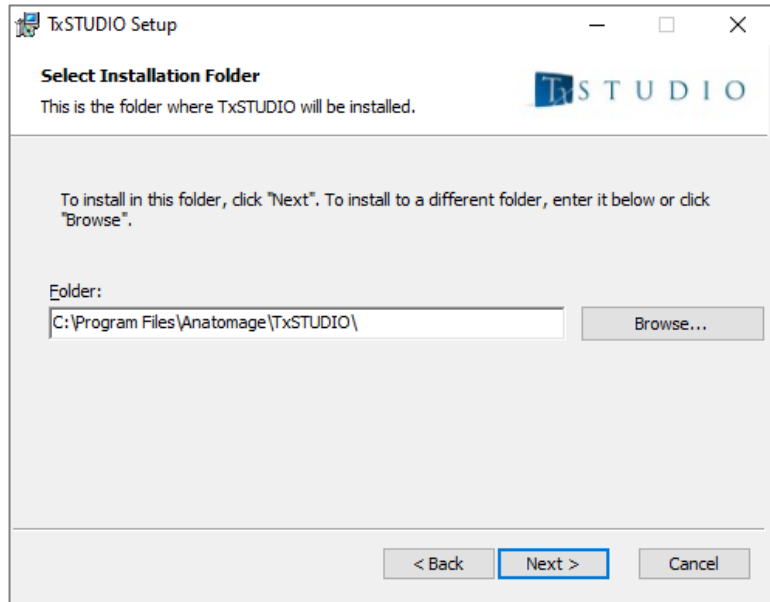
TxSTUDIO Setup

Select Installation Folder

This is the folder where TxSTUDIO will be installed.

TxSTUDIO

To install in this folder, click "Next". To install to a different folder, enter it below or click "Browse".

Folder:

C:\Program Files\Anatomage\TxSTUDIO\

Browse...

< Back

Next >

Cancel